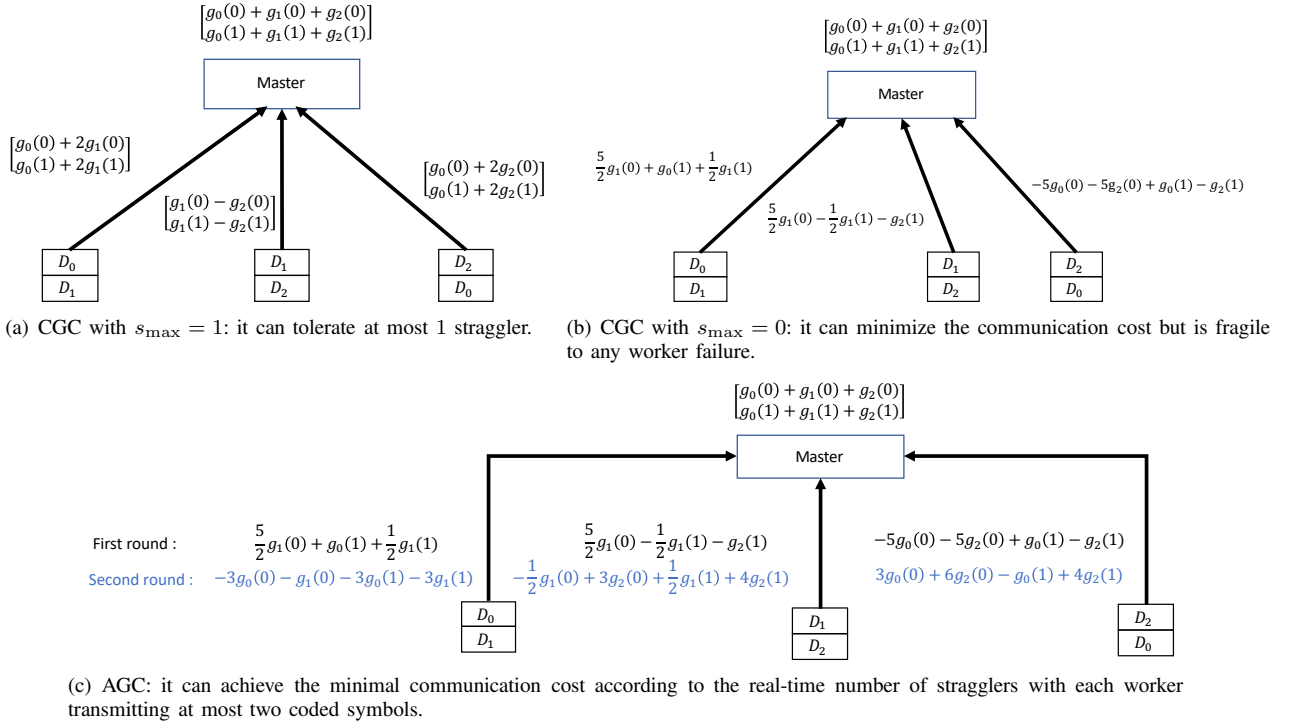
$\begin{bmatrix} g_0(0)+g_1(0)+g_2(0) \\ g_0(1)+g_1(1)+g_2(1) \end{bmatrix}$

Master

$\begin{bmatrix} g_0(0)+2g_1(0) \\ g_0(1)+2g_1(1) \end{bmatrix}$

$\begin{bmatrix} g_1(0)-g_2(0) \\ g_1(1)-g_2(1) \end{bmatrix}$

$\begin{bmatrix} g_0(0)+2g_2(0) \\ g_0(1)+2g_2(1) \end{bmatrix}$

| $D_0$ |
|---|
| $D_1$ |

| $D_1$ |
|---|
| $D_2$ |

| $D_2$ |
|---|
| $D_0$ |

(a) CGC with $s_{\max}=1$: it can tolerate at most 1 straggler.

$\begin{bmatrix} g_0(0)+g_1(0)+g_2(0) \\ g_0(1)+g_1(1)+g_2(1) \end{bmatrix}$

Master

$\frac{5}{2}g_1(0)+g_0(1)+\frac{1}{2}g_1(1)$

$\frac{5}{2}g_1(0)-\frac{1}{2}g_1(1)-g_2(1)$

$-5g_0(0)-5g_2(0)+g_0(1)-g_2(1)$

| $D_0$ |
|---|
| $D_1$ |

| $D_1$ |
|---|
| $D_2$ |

| $D_2$ |
|---|
| $D_0$ |

(b) CGC with $s_{\max}=0$: it can minimize the communication cost but is fragile to any worker failure.

$\begin{bmatrix} g_0(0)+g_1(0)+g_2(0) \\ g_0(1)+g_1(1)+g_2(1) \end{bmatrix}$

Master

First round : $\frac{5}{2}g_1(0)+g_0(1)+\frac{1}{2}g_1(1)$ $\frac{5}{2}g_1(0)-\frac{1}{2}g_1(1)-g_2(1)$ $-5g_0(0)-5g_2(0)+g_0(1)-g_2(1)$

Second round : $-3g_0(0)-g_1(0)-3g_0(1)-3g_1(1)$ $-\frac{1}{2}g_1(0)+3g_2(0)+\frac{1}{2}g_1(1)+4g_2(1)$ $3g_0(0)+6g_2(0)-g_0(1)+4g_2(1)$

| $D_0$ |
|---|
| $D_1$ |

| $D_1$ |
|---|
| $D_2$ |

| $D_2$ |
|---|
| $D_0$ |

(c) AGC: it can achieve the minimal communication cost according to the real-time number of stragglers with each worker transmitting at most two coded symbols.